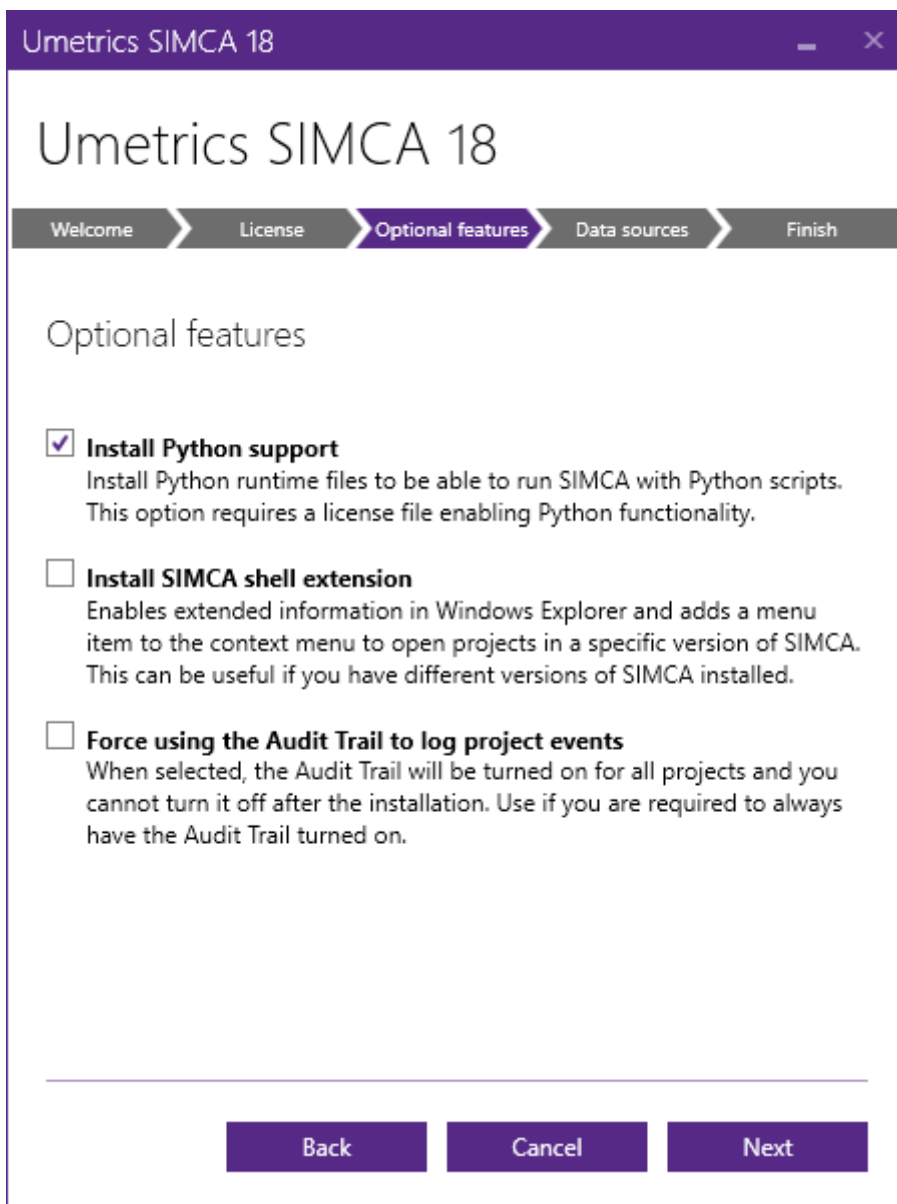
Umetrics SIMCA 18

Umetrics SIMCA 18

Welcome
License
Optional features
Data sources
Finish

Optional features

Install Python support
Install Python runtime files to be able to run SIMCA with Python scripts. This option requires a license file enabling Python functionality.

Install SIMCA shell extension
Enables extended information in Windows Explorer and adds a menu item to the context menu to open projects in a specific version of SIMCA. This can be useful if you have different versions of SIMCA installed.

Force using the Audit Trail to log project events
When selected, the Audit Trail will be turned on for all projects and you cannot turn it off after the installation. Use if you are required to always have the Audit Trail turned on.

Back
Cancel
Next